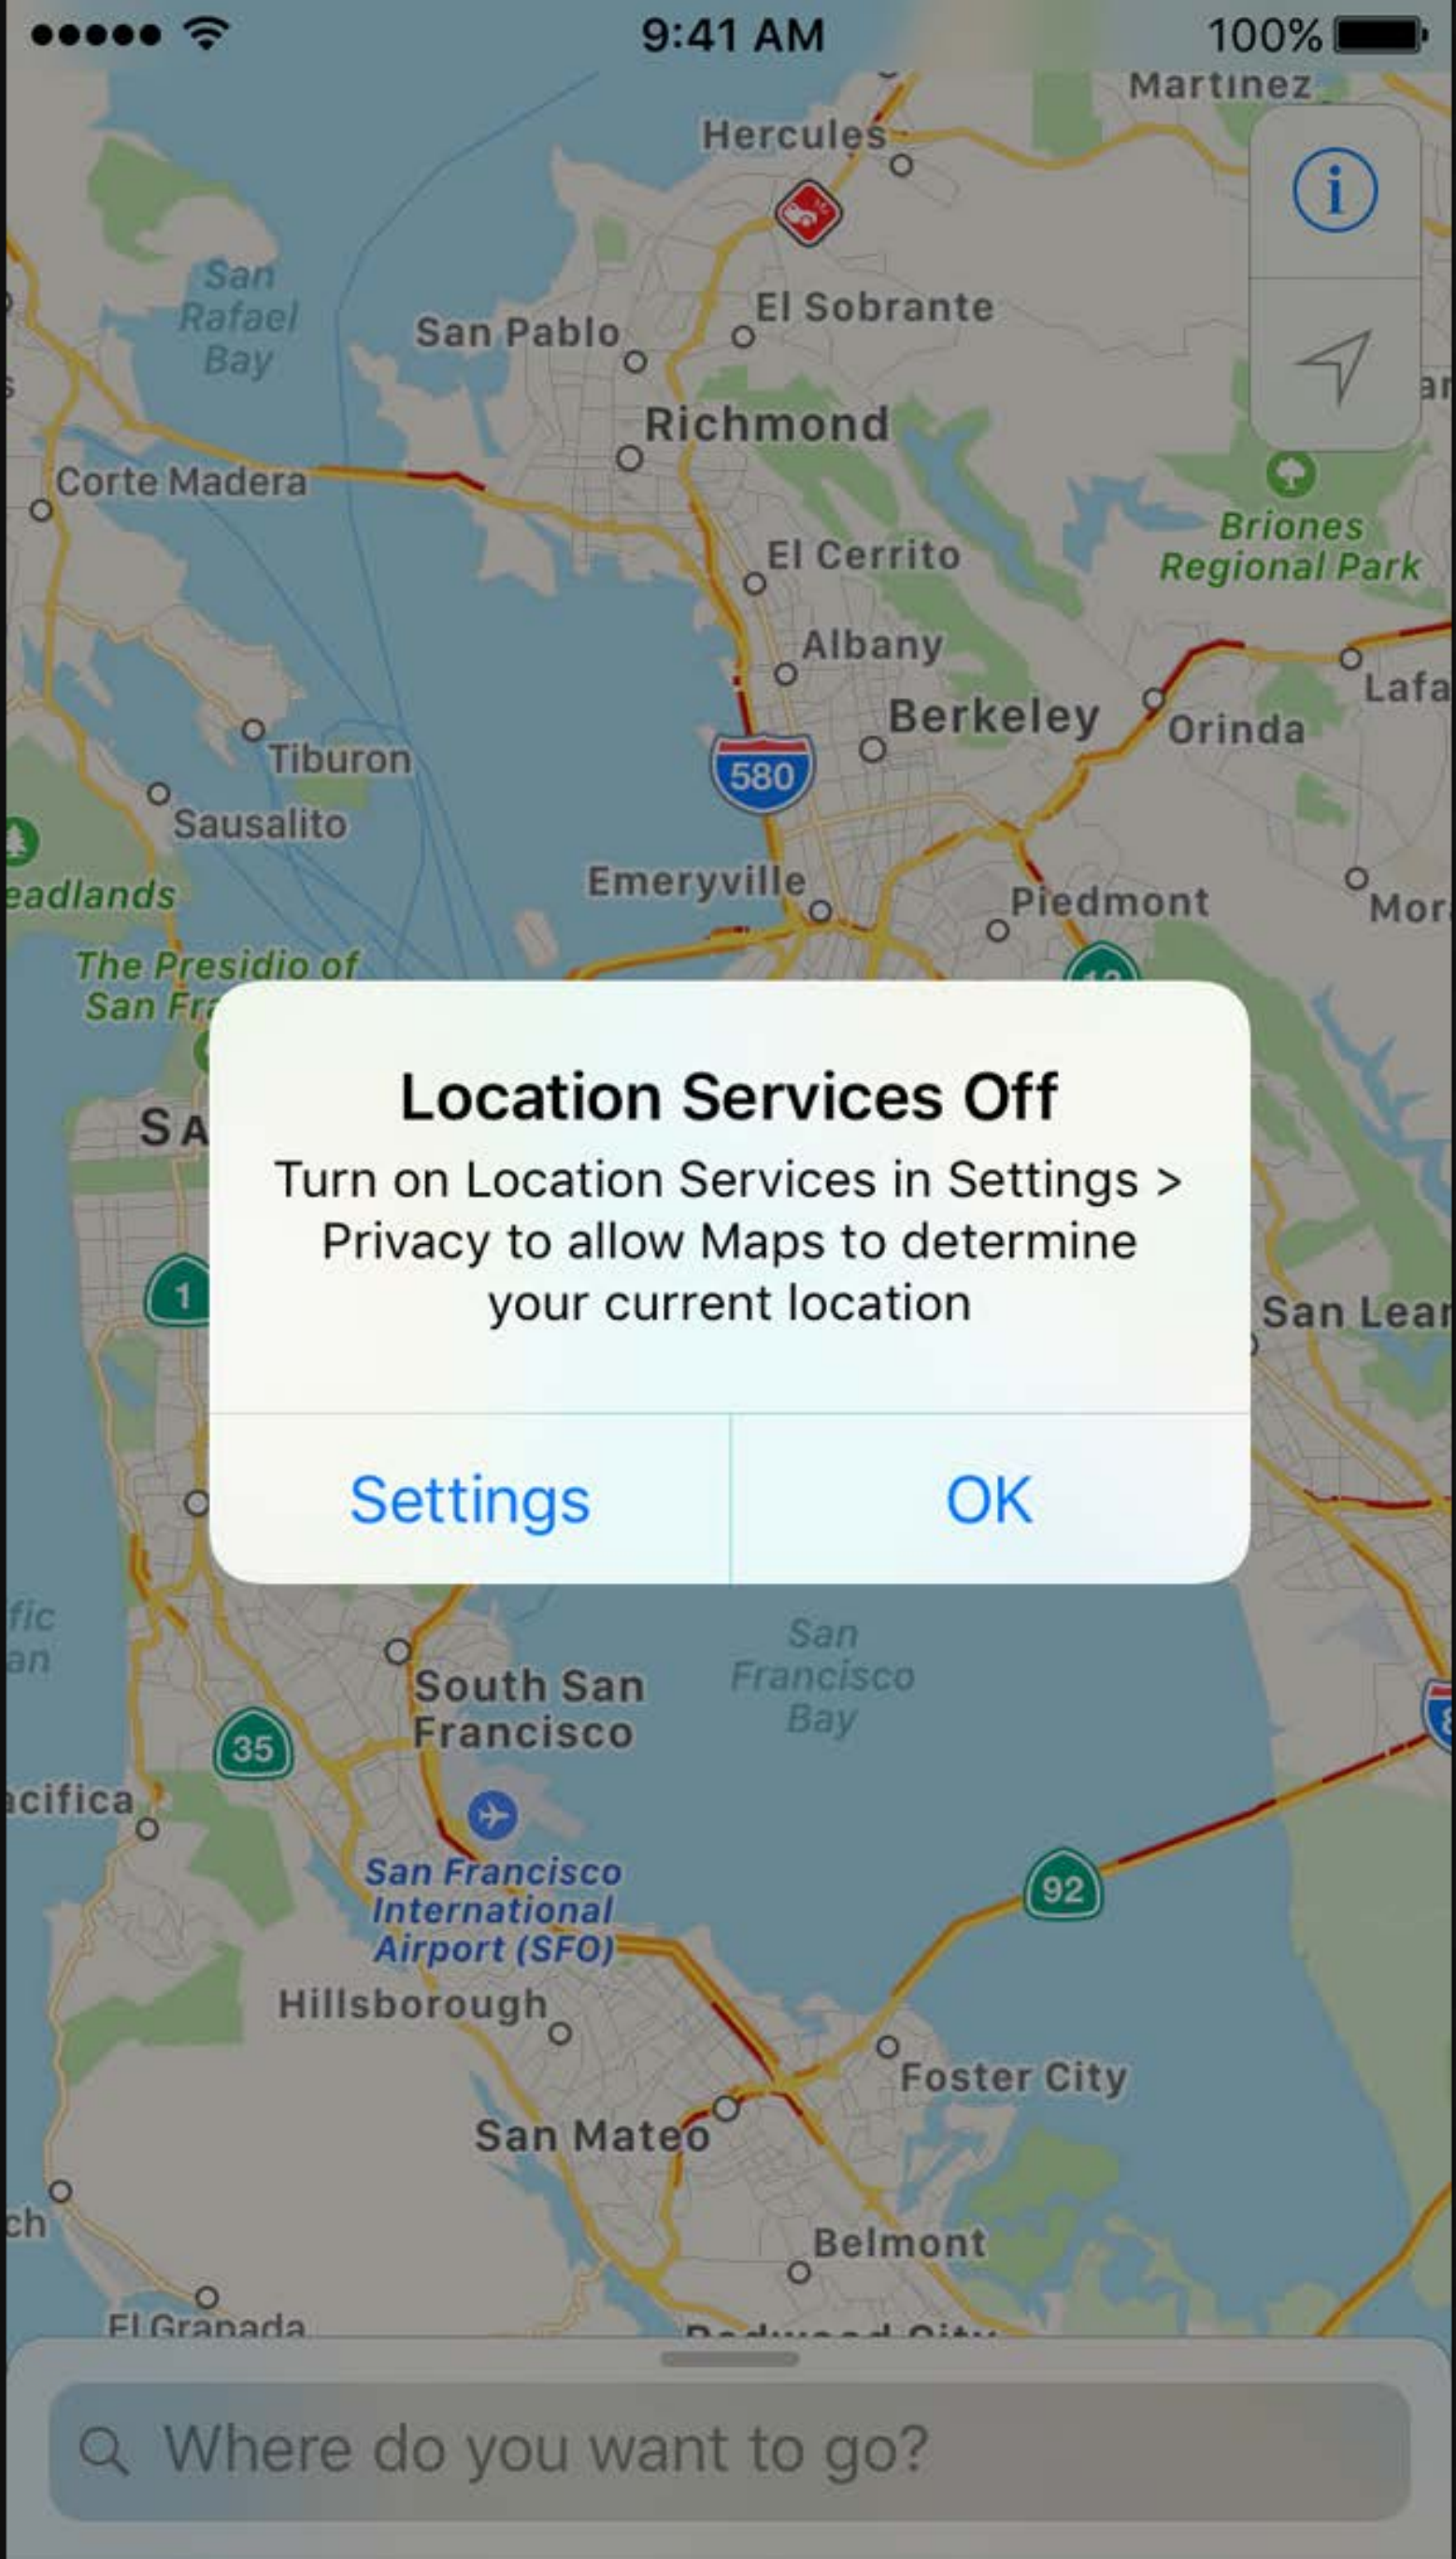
9:41 AM
100%

Martinez
Hercules
San Rafael Bay
San Pablo
El Sobrante
Richmond
Corte Madera
Briones Regional Park
El Cerrito
Albany
Lafa
Berkeley
Orinda
Tiburon
580
Sausalito
eadlands
Emeryville
Piedmont
Mor
The Presidio of San Fr
SA

Location Services Off
Turn on Location Services in Settings > Privacy to allow Maps to determine your current location

Settings
OK

1
San Lean
fic
an
South San Francisco
San Francisco Bay
35
acifica
San Francisco International Airport (SFO)
92
Hillsborough
Foster City
San Mateo
ch
Belmont
El Granada

Where do you want to go?